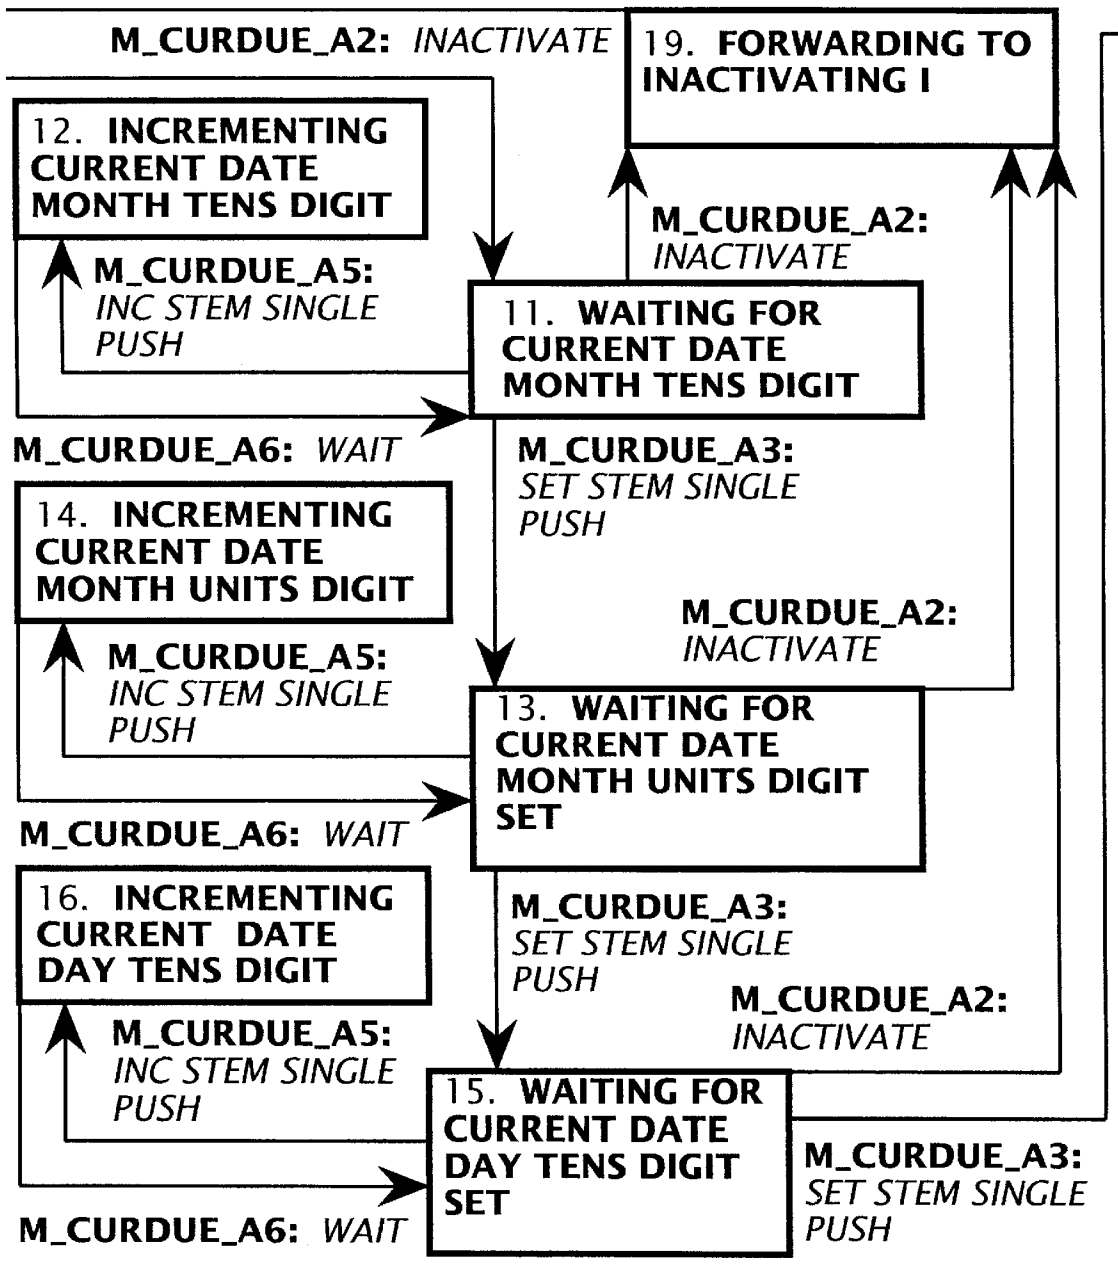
M_CURDUE_A2: *INACTIVATE*

19. **FORWARDING TO INACTIVATING I**

12. **INCREMENTING CURRENT DATE MONTH TENS DIGIT**

M_CURDUE_A2: *INACTIVATE*

M_CURDUE_A5: *INC STEM SINGLE PUSH*

11. **WAITING FOR CURRENT DATE MONTH TENS DIGIT**

M_CURDUE_A6: *WAIT*

M_CURDUE_A3: *SET STEM SINGLE PUSH*

14. **INCREMENTING CURRENT DATE MONTH UNITS DIGIT**

M_CURDUE_A2: *INACTIVATE*

M_CURDUE_A5: *INC STEM SINGLE PUSH*

13. **WAITING FOR CURRENT DATE MONTH UNITS DIGIT SET**

M_CURDUE_A6: *WAIT*

16. **INCREMENTING CURRENT DATE DAY TENS DIGIT**

M_CURDUE_A3: *SET STEM SINGLE PUSH*

M_CURDUE_A2: *INACTIVATE*

M_CURDUE_A5: *INC STEM SINGLE PUSH*

15. **WAITING FOR CURRENT DATE DAY TENS DIGIT SET**

M_CURDUE_A3: *SET STEM SINGLE PUSH*

M_CURDUE_A6: *WAIT*